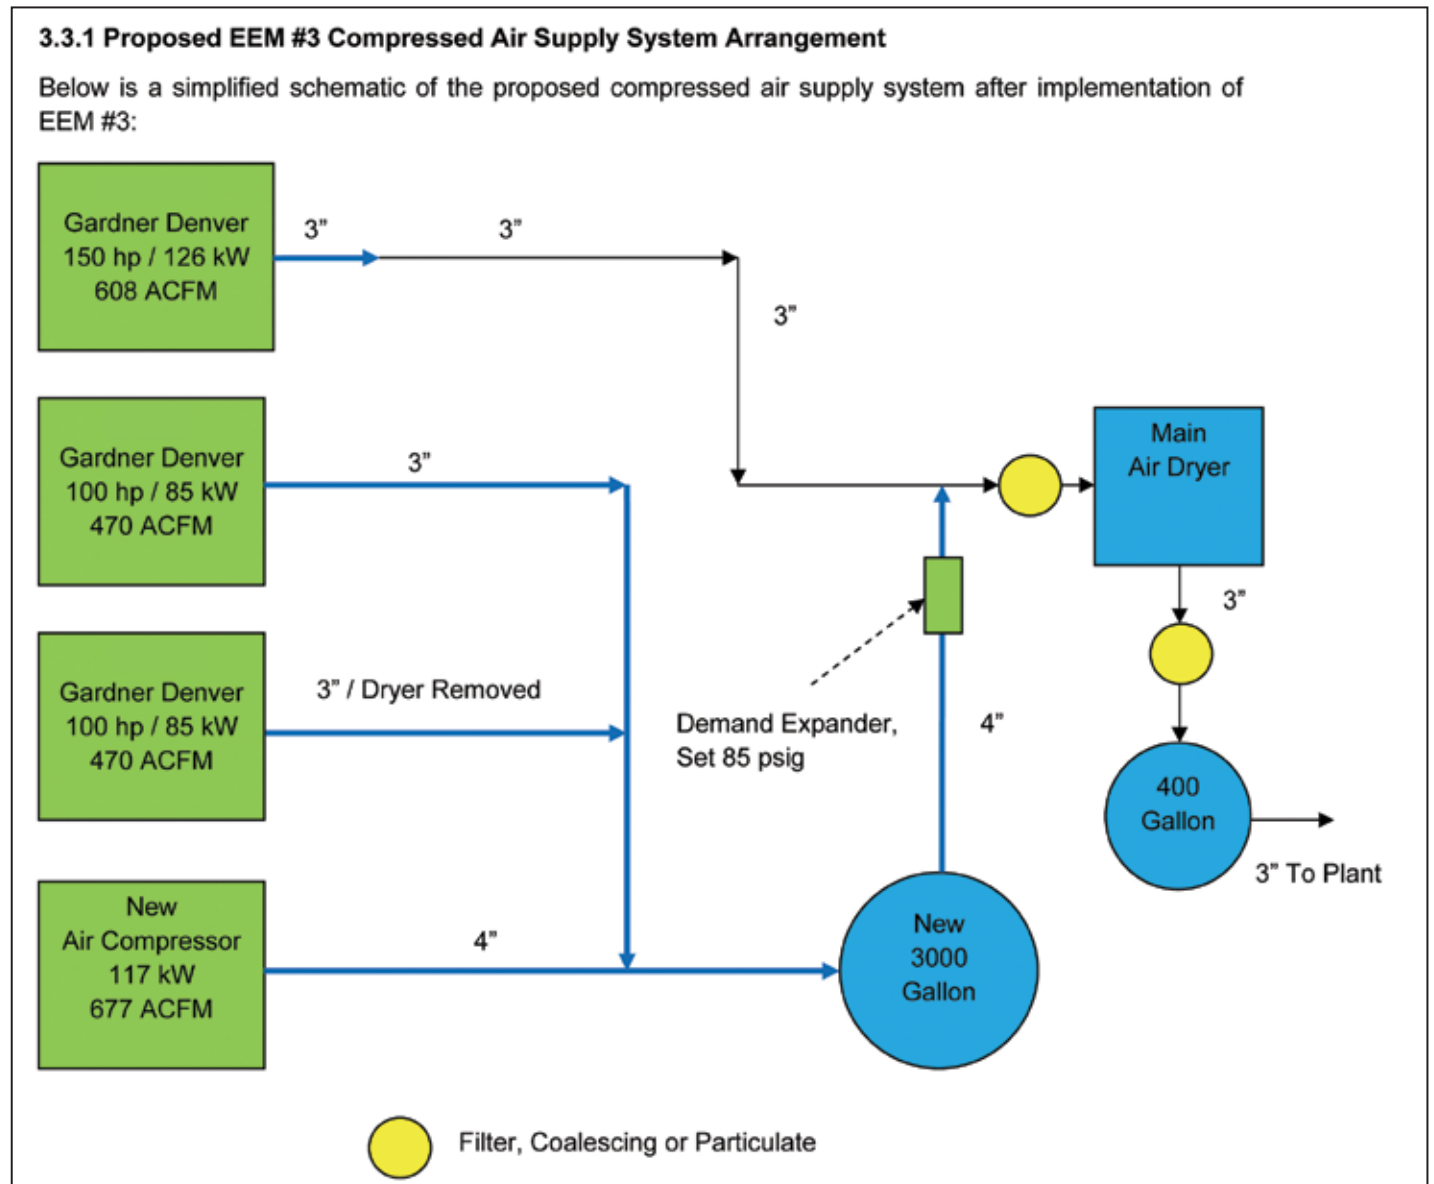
3.3.1 Proposed EEM #3 Compressed Air Supply System Arrangement

Below is a simplified schematic of the proposed compressed air supply system after implementation of EEM #3:

Gardner Denver
150 hp / 126 kW
608 ACFM

3"

3"

3"

Gardner Denver
100 hp / 85 kW
470 ACFM

3"

Main
Air Dryer

3"

Gardner Denver
100 hp / 85 kW
470 ACFM

3" / Dryer Removed

Demand Expander,
Set 85 psig

4"

400
Gallon

3" To Plant

New
Air Compressor
117 kW
677 ACFM

4"

New
3000
Gallon

Filter, Coalescing or Particulate